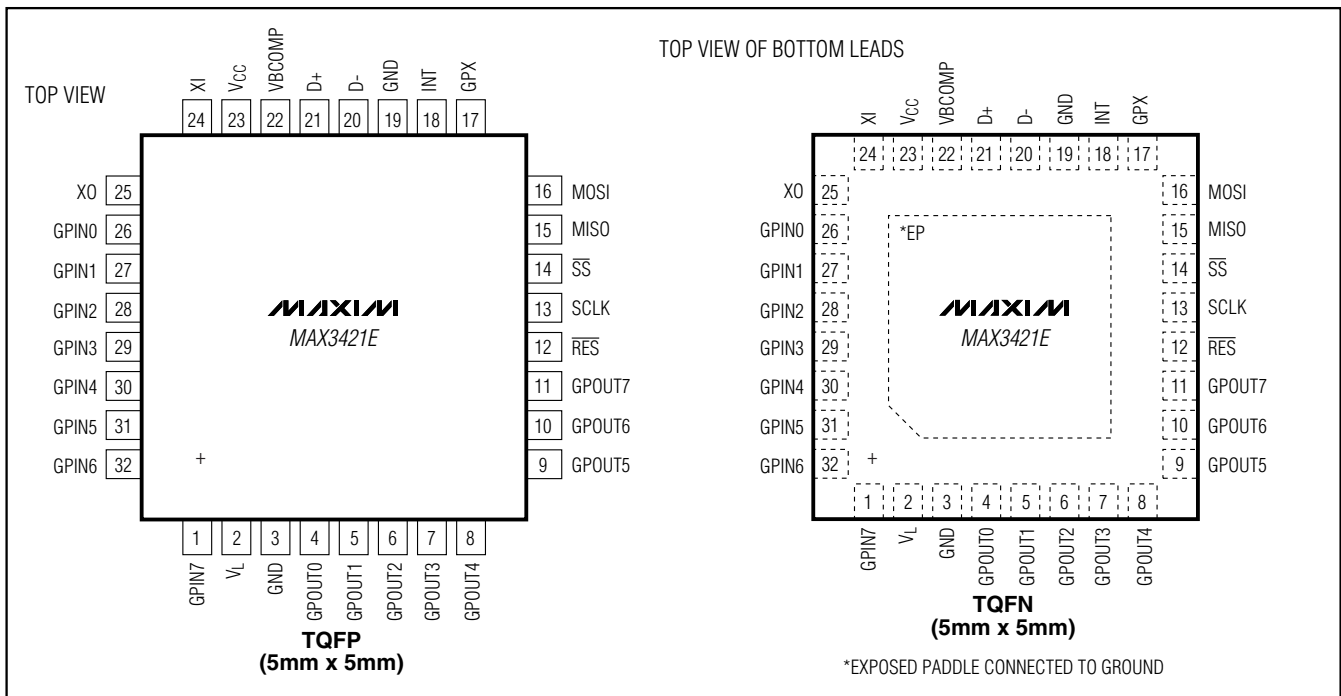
TOP VIEW

XI 24
$V_{CC}$ 23
VBCOMP 22
D+ 21
D- 20
GND 19
INT 18
GPX 17

XO 25
GPIN0 26
GPIN1 27
GPIN2 28
GPIN3 29
GPIN4 30
GPIN5 31
GPIN6 32

16 MOSI
15 MISO
14 $\overline{SS}$
13 SCLK
12 $\overline{RES}$
11 GPOUT7
10 GPOUT6
9 GPOUT5

MAXIM
MAX3421E

+

1 GPIN7
2 $V_L$
3 GND
4 GPOUT0
5 GPOUT1
6 GPOUT2
7 GPOUT3
8 GPOUT4

TQFP
(5mm x 5mm)

TOP VIEW OF BOTTOM LEADS

XI 24
$V_{CC}$ 23
VBCOMP 22
D+ 21
D- 20
GND 19
INT 18
GPX 17

XO 25
GPIN0 26
GPIN1 27
GPIN2 28
GPIN3 29
GPIN4 30
GPIN5 31
GPIN6 32

16 MOSI
15 MISO
14 $\overline{SS}$
13 SCLK
12 $\overline{RES}$
11 GPOUT7
10 GPOUT6
9 GPOUT5

*EP

MAXIM
MAX3421E

+

1 GPIN7
2 $V_L$
3 GND
4 GPOUT0
5 GPOUT1
6 GPOUT2
7 GPOUT3
8 GPOUT4

TQFN
(5mm x 5mm)

*EXPOSED PADDLE CONNECTED TO GROUND